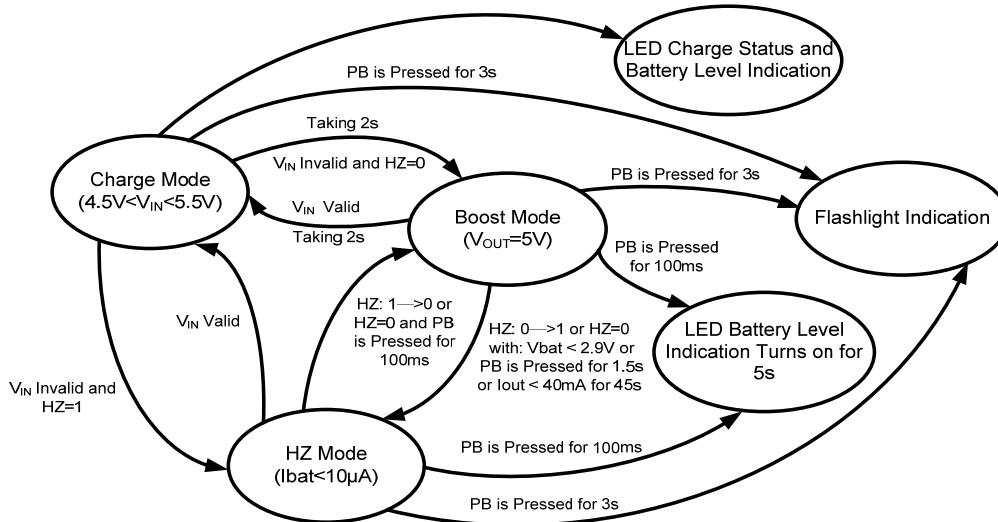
LED Charge Status and Battery Level Indication

PB is Pressed for 3s

Taking 2s

$V_{IN}$ Invalid and HZ=0

Charge Mode ($4.5V<V_{IN}<5.5V$)

$V_{IN}$ Valid

Taking 2s

Boost Mode ($V_{OUT}=5V$)

PB is Pressed for 3s

Flashlight Indication

PB is Pressed for 100ms

$V_{IN}$ Valid

HZ: 1—>0 or HZ=0 and PB is Pressed for 100ms

HZ: 0—>1 or HZ=0 with: Vbat < 2.9V or PB is Pressed for 1.5s or Iout < 40mA for 45s

LED Battery Level Indication Turns on for 5s

$V_{IN}$ Invalid and HZ=1

HZ Mode (Ibat<10μA)

PB is Pressed for 100ms

PB is Pressed for 3s